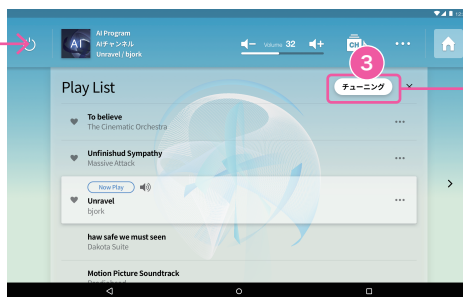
AI Program
AIチャンネル
Unravel / bjork

Volume 32

CH

Play List

3

チューニング

To believe
The Cinematic Orchestra

Unfinishud Sympathy
Massive Attack

Now Play

Unravel
bjork

haw safe we must seen
Dakota Suite

Motion Picture Soundtrack
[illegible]